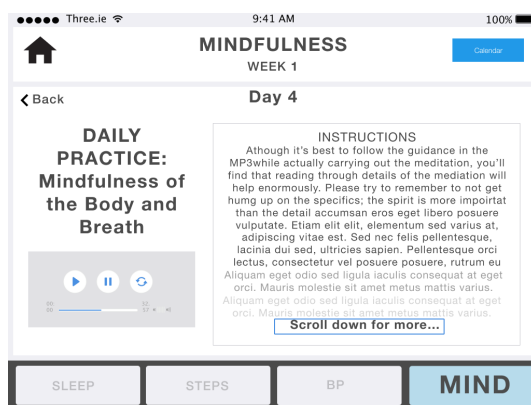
●●●●● Three.ie 9:41 AM 100%

MINDFULNESS
WEEK 1

Calendar

< Back

Day 4

DAILY PRACTICE: Mindfulness of the Body and Breath

00:20 32:57

INSTRUCTIONS
Athough it's best to follow the guidance in the MP3while actually carrying out the meditation, you'll find that reading through details of the mediation will help enormously. Please try to remember to not get humg up on the specifics; the spirit is more impoirtat than the detail accumsan eros eget libero posuere vulputate. Etiam elit elit, elementum sed varius at, adipiscing vitae est. Sed nec felis pellentesque, lacinia dui sed, ultricies sapien. Pellentesque orci lectus, consectetur vel posuere posuere, rutrum eu Aliquam eget odio sed ligula iaculis consequat at eget orci. Mauris molestie sit amet metus mattis varius. Aliquam eget odio sed ligula iaculis consequat at eget orci. Mauris molestie sit amet metus mattis varius.

Scroll down for more...

SLEEP STEPS BP MIND